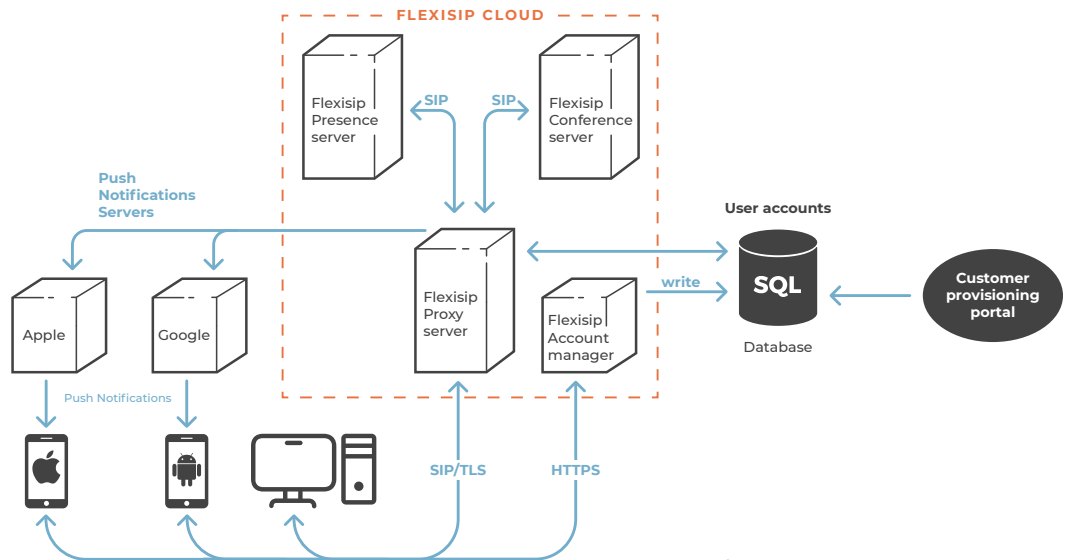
FLEXISIP CLOUD

Flexisip Presence server

SIP

SIP

Flexisip Conference server

Push Notifications Servers

User accounts

Flexisip Proxy server

Flexisip Account manager

write

SQL

Database

Customer provisioning portal

Apple

Google

Push Notifications

SIP/TLS

HTTPS